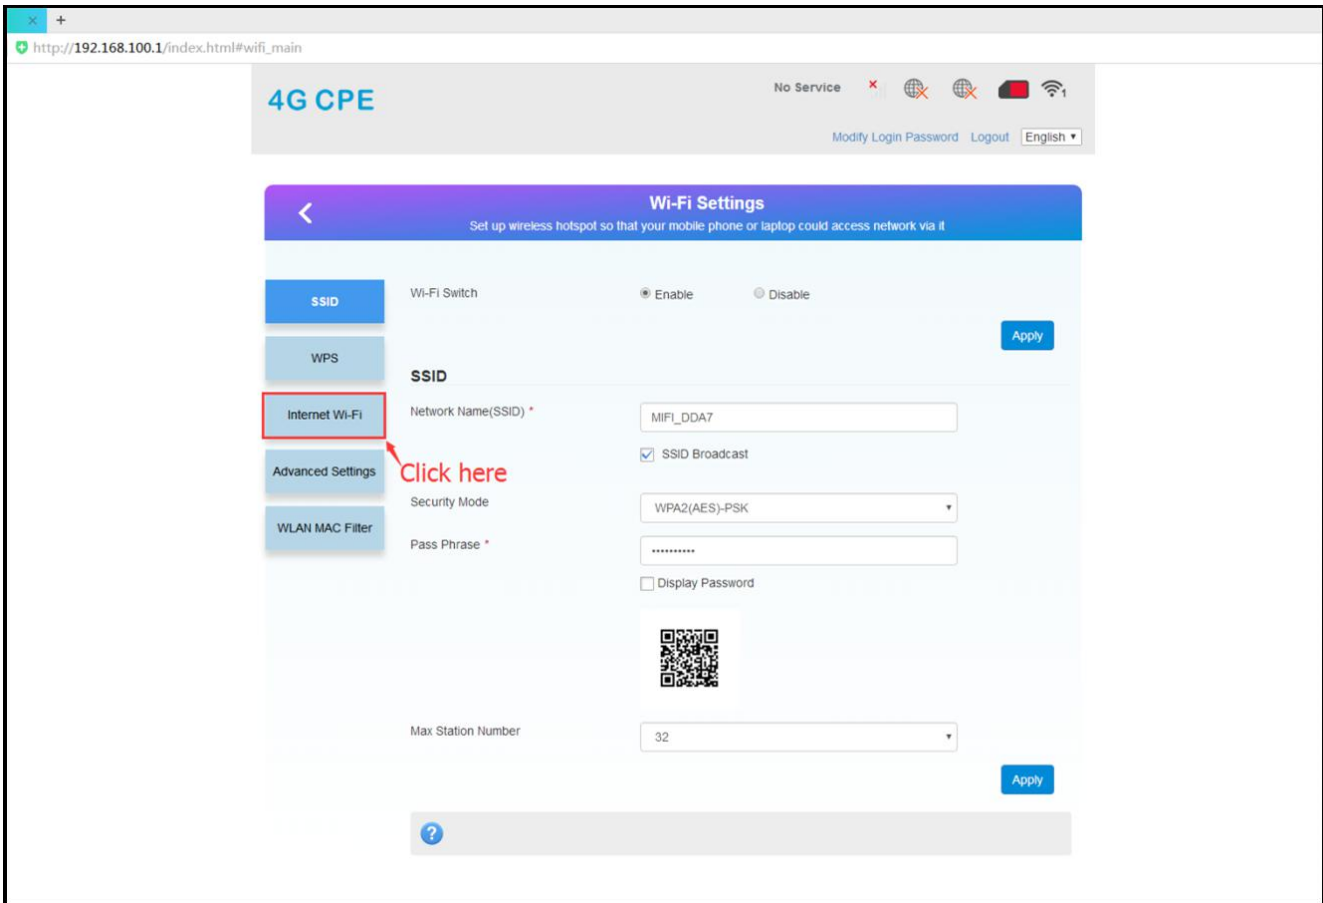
×  +

http://192.168.100.1/index.html#wifi_main

4G CPE

No Service

Modify Login Password   Logout   English ▾

Wi-Fi Settings

Set up wireless hotspot so that your mobile phone or laptop could access network via it

SSID

WPS

Internet Wi-Fi

Advanced Settings

WLAN MAC Filter

Click here

Wi-Fi Switch   Enable   Disable

Apply

SSID

Network Name(SSID) *   MIFI_DDA7

SSID Broadcast

Security Mode   WPA2(AES)-PSK

Pass Phrase *   ••••••••••

Display Password

Max Station Number   32

Apply